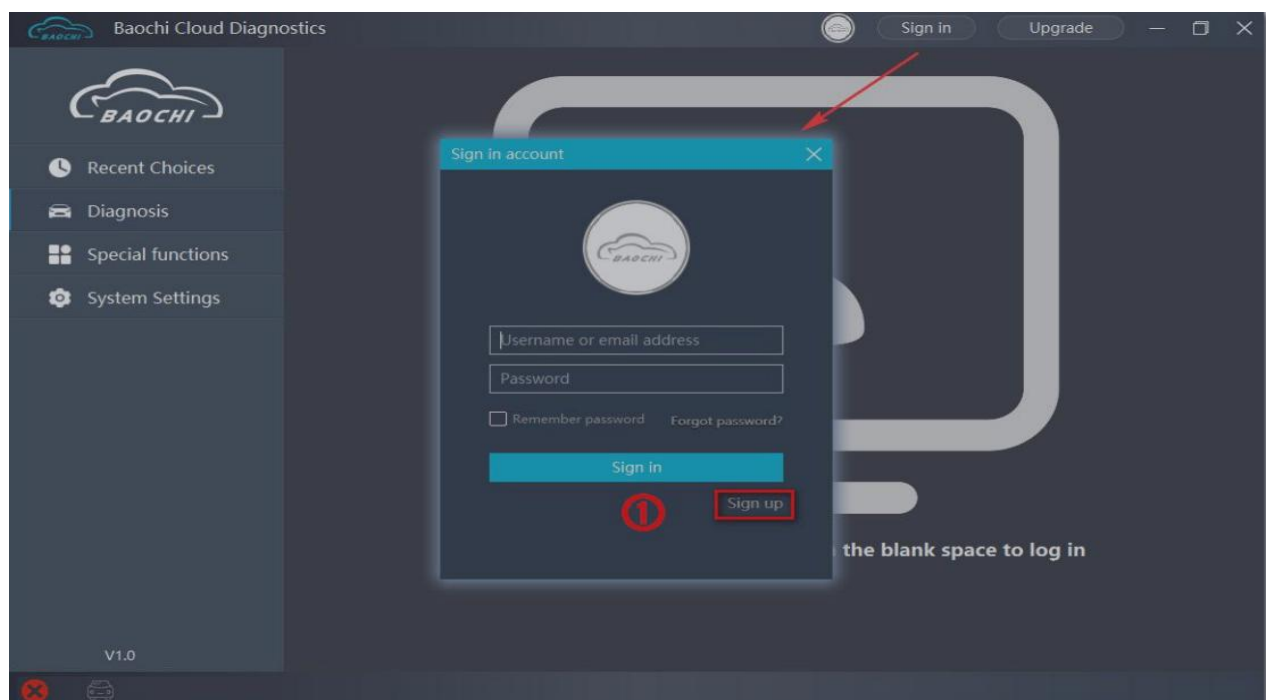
BAOCHI Baochi Cloud Diagnostics

Sign in

Upgrade

BAOCHI

Recent Choices

Diagnosis

Special functions

System Settings

Sign in account

BAOCHI

Username or email address

Password

Remember password

Forgot password?

Sign in

①

Sign up

the blank space to log in

V1.0